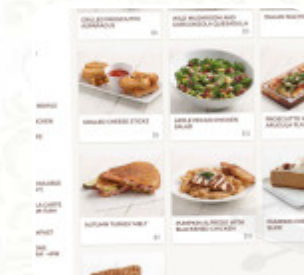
GRILLED PROSCIUTTO ASPARAGUS
WILD MUSHROOM AND GORGONZOLA QUESADILLA
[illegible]
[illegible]
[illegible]
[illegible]
KICKED
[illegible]
KIMCHI CHEESE STICKS
GARLIC PECAN CHICKEN SALAD
PROSCIUTTO & ARUGULA PIZZA
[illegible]
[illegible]
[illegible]
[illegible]
AUTUMN TURKEYMELT
PUMPKIN ALFREDO WITH BLACKENED CHICKEN
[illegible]
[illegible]
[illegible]
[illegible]